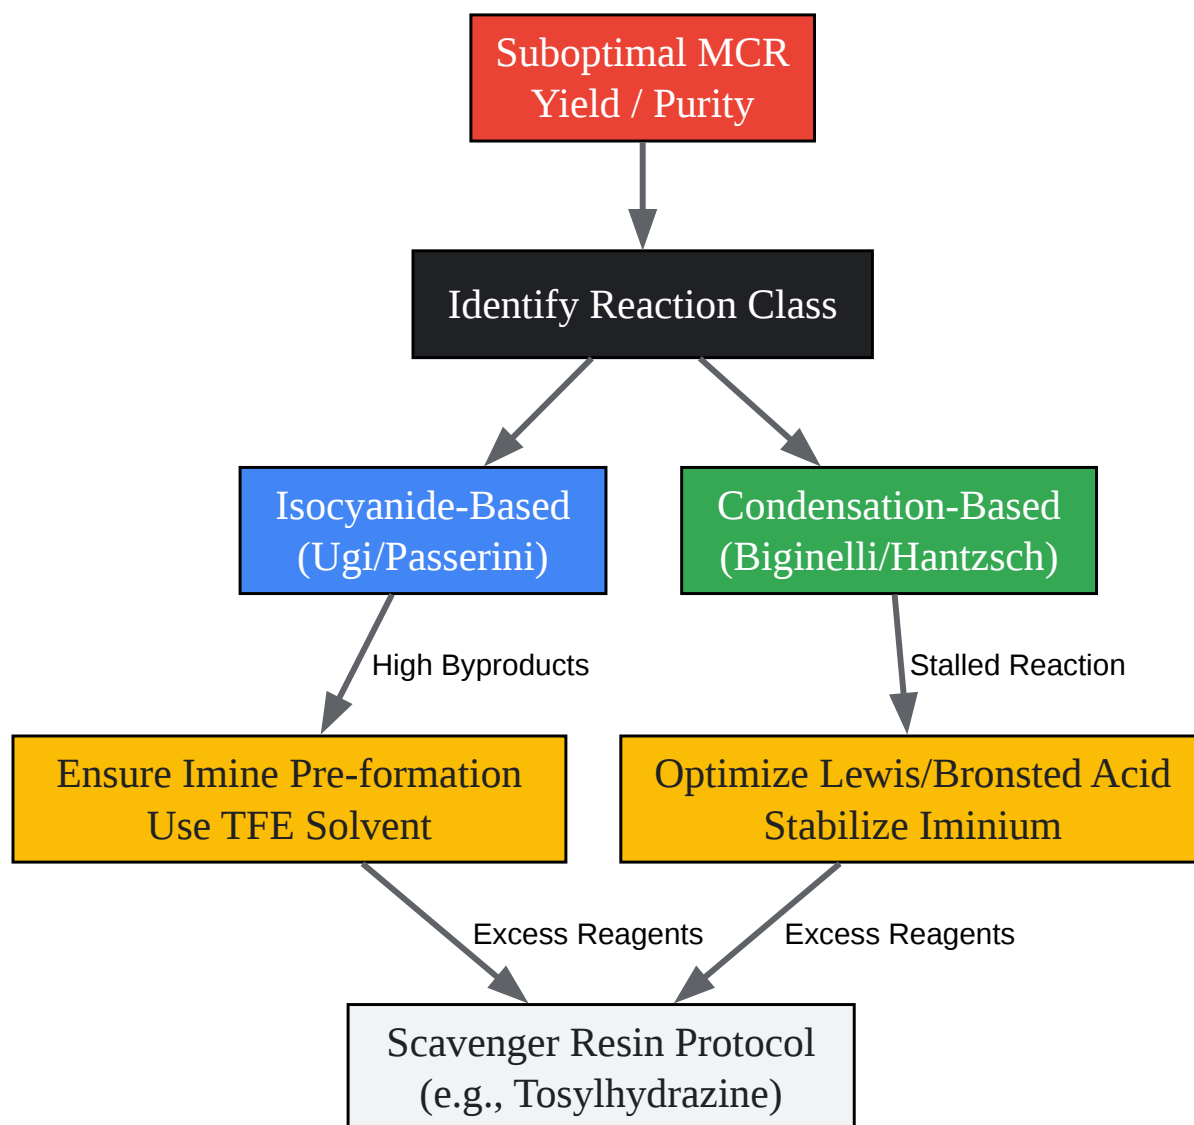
Suboptimal MCR
Yield / Purity

Identify Reaction Class

Isocyanide-Based
(Ugi/Passerini)

Condensation-Based
(Biginelli/Hantzsch)

High Byproducts

Stalled Reaction

Ensure Imine Pre-formation
Use TFE Solvent

Optimize Lewis/Bronsted Acid
Stabilize Iminium

Excess Reagents

Excess Reagents

Scavenger Resin Protocol
(e.g., Tosylhydrazine)